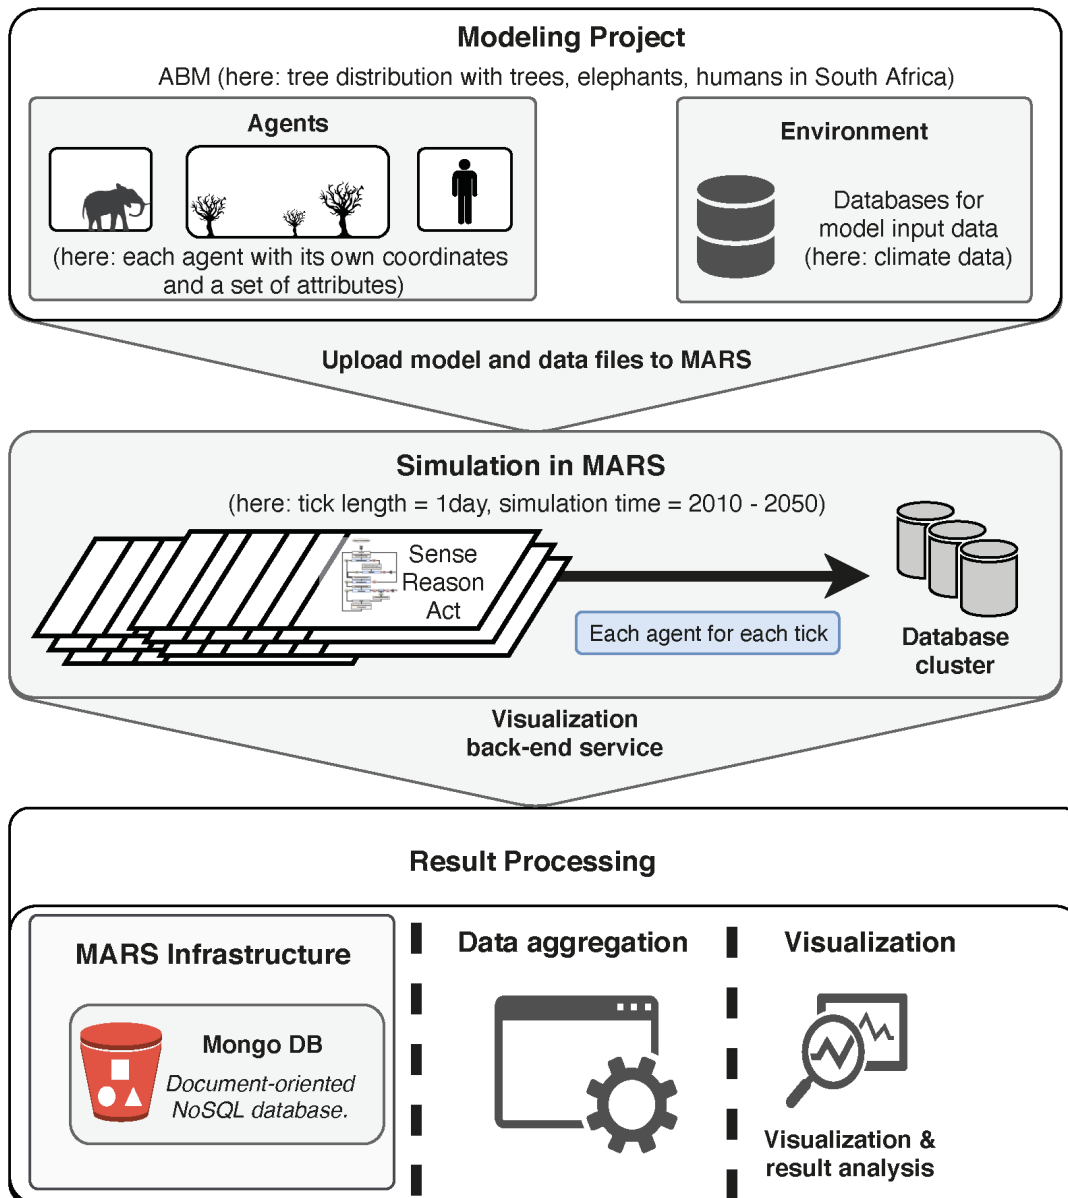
Modeling Project

ABM (here: tree distribution with trees, elephants, humans in South Africa)

Agents

(here: each agent with its own coordinates and a set of attributes)

Environment

Databases for model input data (here: climate data)

Upload model and data files to MARS

Simulation in MARS

(here: tick length = 1day, simulation time = 2010 - 2050)

Sense
Reason
Act

Each agent for each tick

Database cluster

Visualization back-end service

Result Processing

MARS Infrastructure

Mongo DB

Document-oriented NoSQL database.

Data aggregation

Visualization

Visualization & result analysis